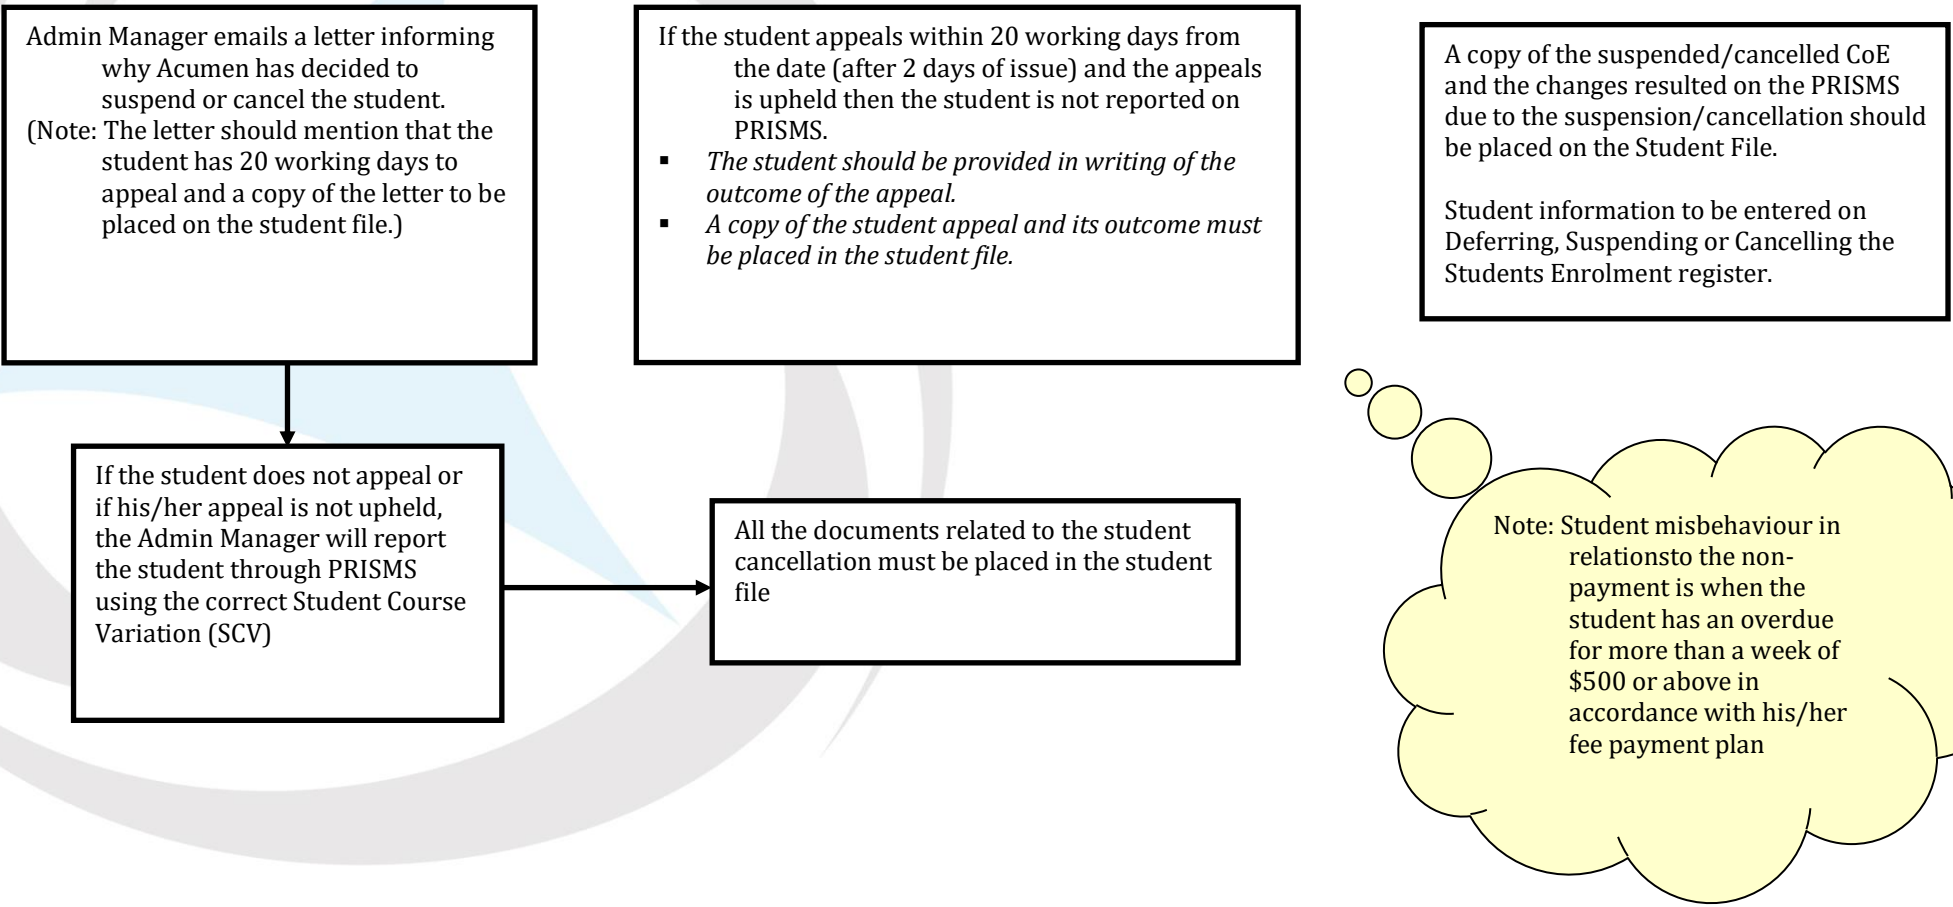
Admin Manager emails a letter informing why Acumen has decided to suspend or cancel the student.
(Note: The letter should mention that the student has 20 working days to appeal and a copy of the letter to be placed on the student file.)

If the student appeals within 20 working days from the date (after 2 days of issue) and the appeals is upheld then the student is not reported on PRISMS.
- *The student should be provided in writing of the outcome of the appeal.*
- *A copy of the student appeal and its outcome must be placed in the student file.*

A copy of the suspended/cancelled CoE and the changes resulted on the PRISMS due to the suspension/cancellation should be placed on the Student File.

Student information to be entered on Deferring, Suspending or Cancelling the Students Enrolment register.

If the student does not appeal or if his/her appeal is not upheld, the Admin Manager will report the student through PRISMS using the correct Student Course Variation (SCV)

All the documents related to the student cancellation must be placed in the student file

Note: Student misbehaviour in relationsto the non-payment is when the student has an overdue for more than a week of $500 or above in accordance with his/her fee payment plan